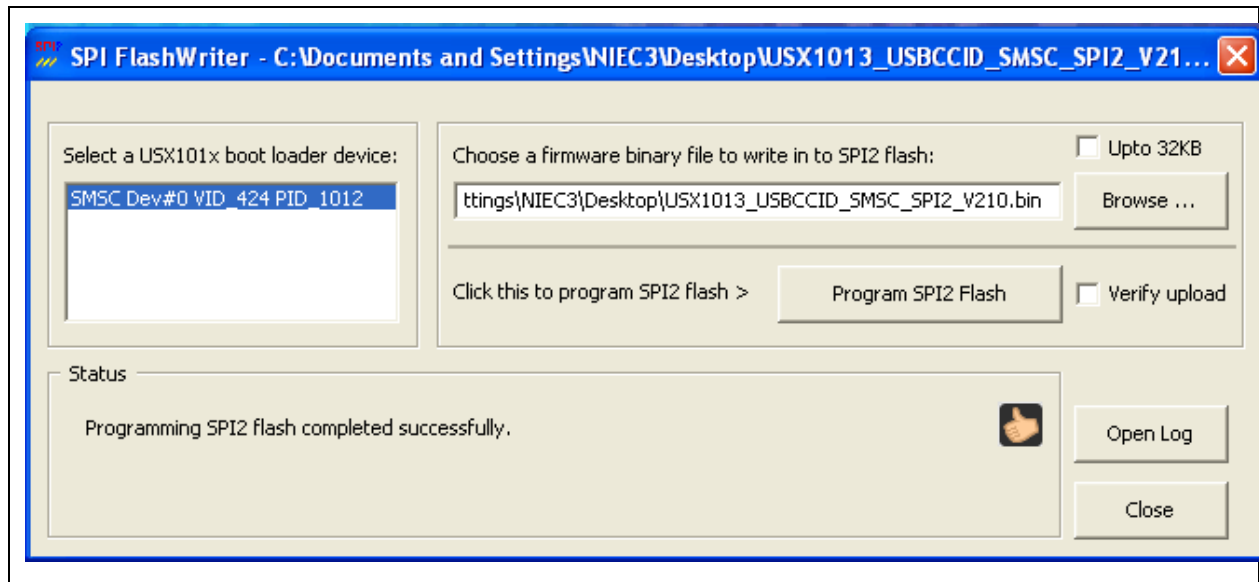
SPI FlashWriter - C:\Documents and Settings\NIEC3\Desktop\USX1013_USBCCID_SMSC_SPI2_V21...

Select a USX101x boot loader device:

SMSC Dev#0 VID_424 PID_1012

Choose a firmware binary file to write in to SPI2 flash:

Upto 32KB

ttings\NIEC3\Desktop\USX1013_USBCCID_SMSC_SPI2_V210.bin

Browse ...

Click this to program SPI2 flash >

Program SPI2 Flash

Verify upload

Status

Programming SPI2 flash completed successfully.

Open Log

Close